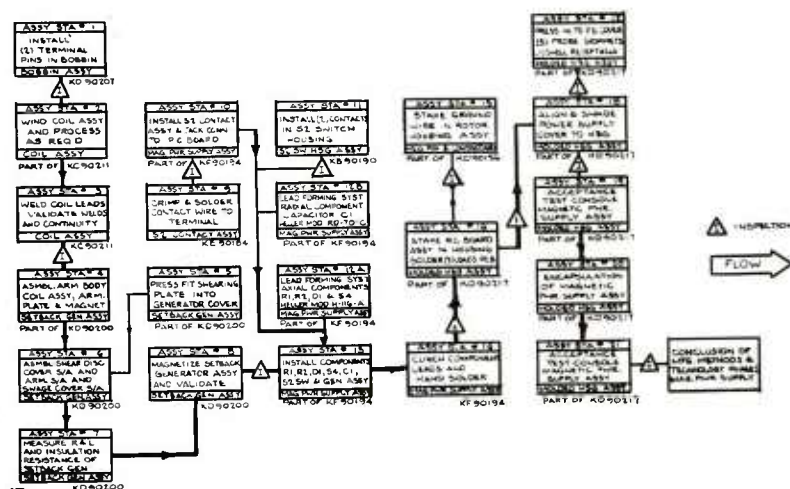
ASSY STA # 1
INSTALL (2) TERMINAL PINS IN BOBBIN
BOBBIN ASSY
KD 90207

ASSY STA # 2
WIND COIL ASSY AND PROCESS AS REQ'D
COIL ASSY
PART OF KC90211

ASSY STA # 3
WELD COIL LEADS VALIDATE WELDS AND CONTINUITY
COIL ASSY
KC90211

ASSY STA # 4
ASMBL ARM BODY COIL ASSY, ARM, PLATE & MAGNET
SETBACK GEN ASSY
PART OF KD90200

ASSY STA # 6
ASMBL SHEAR DISC COVER S/A AND ARM S/A AND SHADE COVER S/A
SETBACK GEN ASSY
KD 90200

ASSY STA # 7
MEASURE R&L AND INSULATION RESISTANCE OF SETBACK GEN
SETBACK GEN ASSY
KD90200

ASSY STA # 10
INSTALL S1 CONTACT ASSY & TACK CONN TO P.C. BOARD
MAG PWR SUPPLY ASSY
PART OF KF90194

ASSY STA # 9
CRIMP & SOLDER CONTACT WIRE TO TERMINAL
S1 CONTACT ASSY
KE 90184

ASSY STA # 5
PRESS FIT SHEARING PLATE INTO GENERATOR COVER
SETBACK GEN ASSY
PART OF KD90200

ASSY STA # 8
MAGNETIZE SETBACK GENERATOR ASSY AND VALIDATE
SETBACK GEN ASSY
KD90200

ASSY STA # 11
INSTALL (2) CONTACTS IN S2 SWITCH HOUSING
S2 SW HSG ASSY
KB90190

ASSY STA # 12B
LEAD FORMING SYST RADIAL COMPONENT CAPACITOR C1 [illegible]
MAG PWR SUPPLY ASSY
PART OF KF90194

ASSY STA # 12A
LEAD FORMING SYST AXIAL COMPONENTS R1, R2, D1 & S4
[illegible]
MAG PWR SUPPLY ASSY
PART OF KF90194

ASSY STA # 13
INSTALL COMPONENTS R1, R2, D1, S4, C1, S2 SW & GEN ASSY
MAG PWR SUPPLY ASSY
PART OF KF90194

ASSY STA # 14
CLINCH COMPONENT LEADS AND HAND SOLDER
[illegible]
KF90194

ASSY STA # 16
STAKE GROUND WIRE IN ROTOR HOUSING ASSY
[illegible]
PART OF KD90196

ASSY STA # 15
STAKE P.C. BOARD ASSY IN HOUSING SOLDER TO LEAD PCB
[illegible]
PART OF KD90217

ASSY STA # 18
PRESS IN FS COVER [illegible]
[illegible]
PART OF KD90217

ASSY STA # 17
ALIGN & SHADE POWER SUPPLY COVER TO HSG
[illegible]
PART OF KD90217

ASSY STA # 19
ACCEPTANCE TEST CONSOLE MAGNETIC PWR SUPPLY ASSY
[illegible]
PART OF KD90217

ASSY STA # 20
ENCAPSULATION OF MAGNETIC PWR SUPPLY ASSY
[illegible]
PART OF KD90217

ASSY STA # 21
ACCEPTANCE TEST CONSOLE MAGNETIC PWR SUPPLY ASSY
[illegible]
PART OF KD90217

CONCLUSION OF LIFE METHODS & TECHNOLOGY MAGNETIC PWR SUPPLY

INSPECTION

FLOW